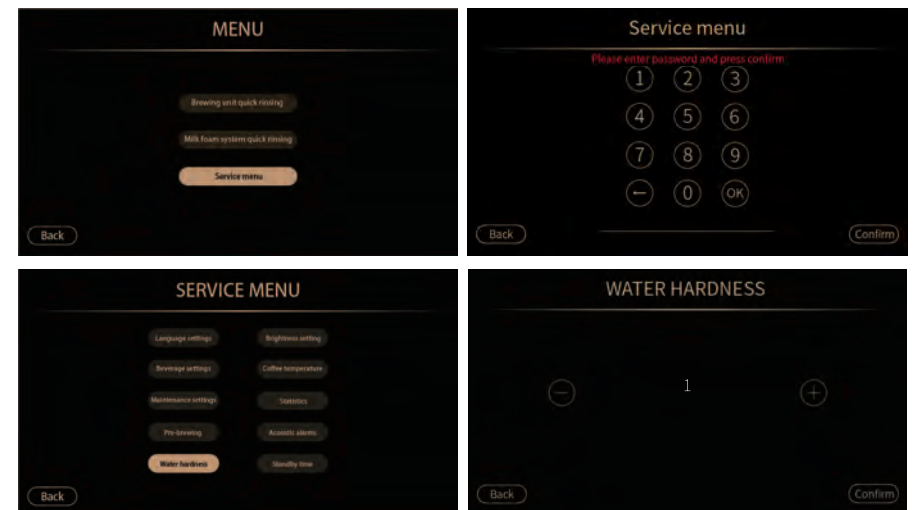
MENU

Brewing unit quick rinsing

Milk foam system quick rinsing

Service menu

Back

Service menu

Please enter password and press confirm

1 2 3

4 5 6

7 8 9

← 0 OK

Back

Confirm

SERVICE MENU

Language settings

Brightness setting

Beverage settings

Coffee temperature

Maintenance settings

Statistics

Pre-brewing

Acoustic alarms

Water hardness

Standby time

Back

WATER HARDNESS

−

1

+

Back

Confirm